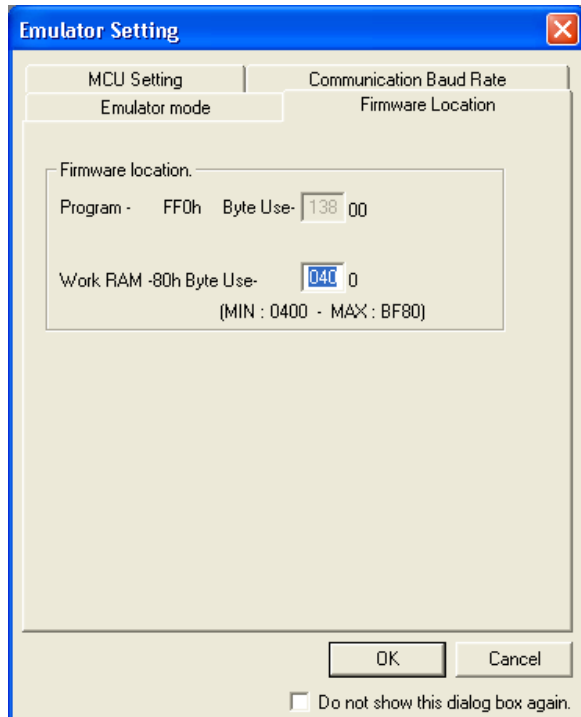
Emulator Setting

MCU Setting
Communication Baud Rate
Emulator mode
Firmware Location

Firmware location.
Program - FF0h Byte Use- 138 00

Work RAM -80h Byte Use- 040 0
(MIN : 0400 - MAX : BF80)

OK
Cancel

Do not show this dialog box again.